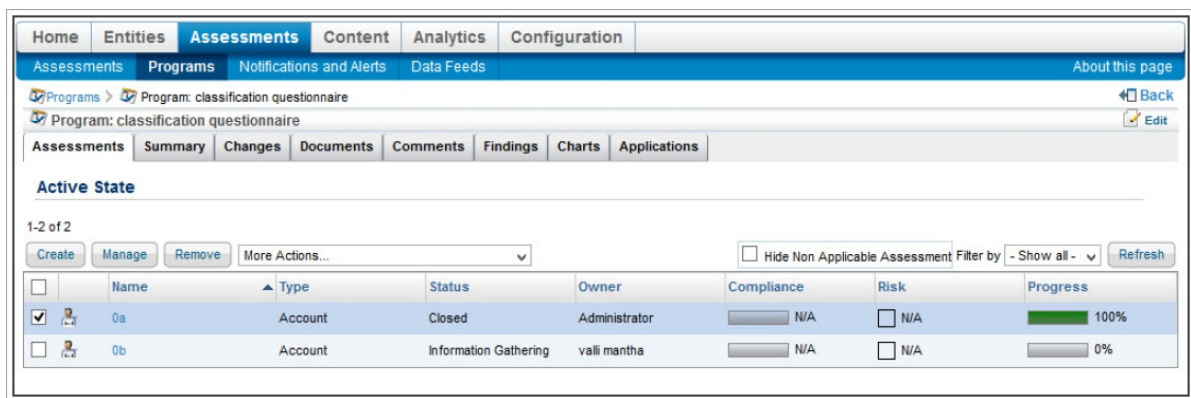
Home | Entities | Assessments | Content | Analytics | Configuration

Assessments | Programs | Notifications and Alerts | Data Feeds

About this page

Programs > Program: classification questionnaire

Back

Program: classification questionnaire

Edit

Assessments | Summary | Changes | Documents | Comments | Findings | Charts | Applications

Active State

1-2 of 2

Create | Manage | Remove | More Actions...

Hide Non Applicable Assessment Filter by - Show all - Refresh

| | | Name | Type | Status | Owner | Compliance | Risk | Progress |
|---|---|---|---|---|---|---|---|---|
| ☑ | | 0a | Account | Closed | Administrator | N/A | N/A | 100% |
| ☐ | | 0b | Account | Information Gathering | valli mantha | N/A | N/A | 0% |